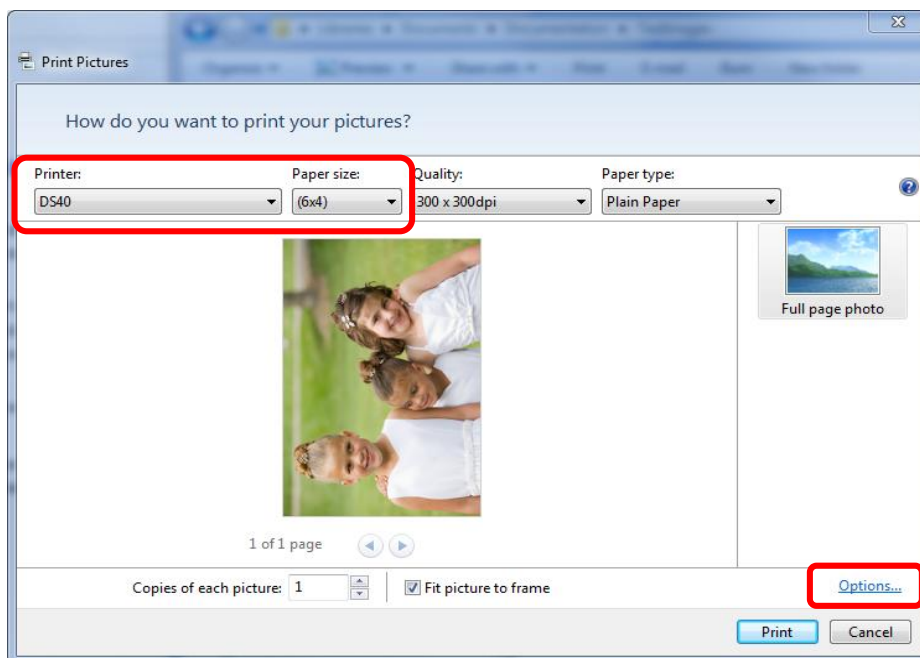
Print Pictures

How do you want to print your pictures?

Printer:
DS40

Paper size:
(6x4)

Quality:
300 x 300dpi

Paper type:
Plain Paper

Full page photo

1 of 1 page

Copies of each picture: 1

Fit picture to frame

Options...

Print

Cancel